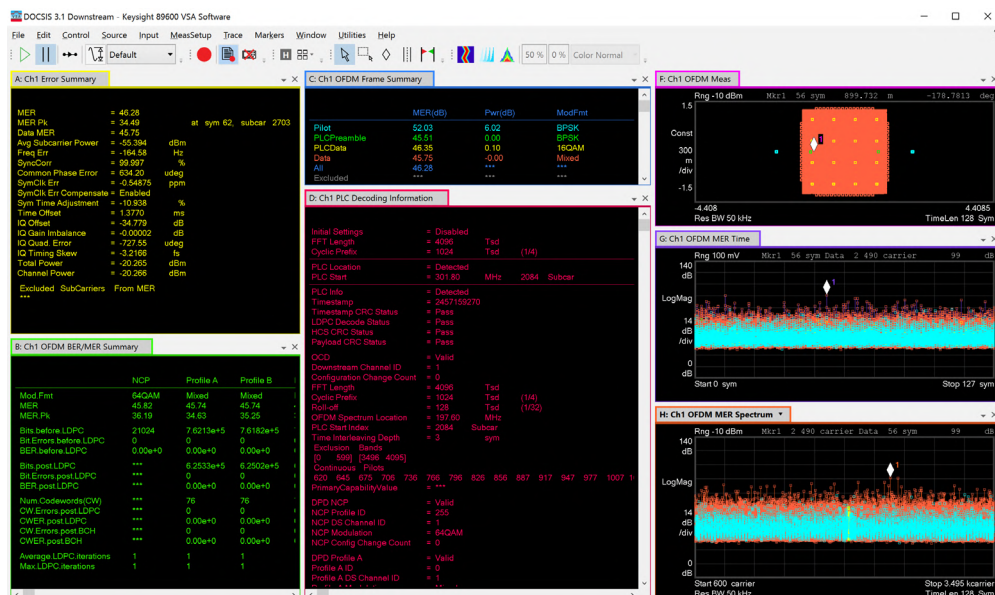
DOCSIS 3.1 Downstream - Keysight 89600 VSA Software

File Edit Control Source Input MeasSetup Trace Markers Window Utilities Help

Default

50 % 0 % Color Normal

A: Ch1 Error Summary

| | | | |
|---|---|---|---|
| MER | = 46.28 | | |
| MER Pk | = 34.49 | at sym 62, subcar 2703 | |
| Data MER | = 45.75 | | |
| Avg Subcarrier Power | = -55.394 | dBm | |
| Freq Err | = -164.58 | Hz | |
| SyncCorr | = 99.997 | % | |
| Common Phase Error | = 634.20 | udeg | |
| SymClk Err | = -0.54875 | ppm | |
| SymClk Err Compensate | = Enabled | | |
| Sym Time Adjustment | = -10.938 | % | |
| Time Offset | = 1.3770 | ms | |
| IQ Offset | = -34.779 | dB | |
| IQ Gain Imbalance | = -0.00002 | dB | |
| IQ Quad. Error | = -727.55 | udeg | |
| IQ Timing Skew | = -3.2166 | fs | |
| Total Power | = -20.265 | dBm | |
| Channel Power | = -20.266 | dBm | |

Excluded SubCarriers From MER
***

B: Ch1 OFDM BER/MER Summary

| | NCP | Profile A | Profile B |
|---|---|---|---|
| Mod.Fmt | 64QAM | Mixed | Mixed |
| MER | 45.82 | 45.74 | 45.74 |
| MER.Pk | 36.19 | 34.63 | 35.25 |
| Bits.before.LDPC | 21024 | 7.6213e+5 | 7.6182e+5 |
| Bit.Errors.before.LDPC | 0 | 0 | 0 |
| BER.before.LDPC | 0.00e+0 | 0.00e+0 | 0.00e+0 |
| Bits.post.LDPC | *** | 6.2533e+5 | 6.2502e+5 |
| Bit.Errors.post.LDPC | *** | 0 | 0 |
| BER.post.LDPC | *** | 0.00e+0 | 0.00e+0 |
| Num.Codewords(CW) | *** | 76 | 76 |
| CW.Errors.post.LDPC | *** | 0 | 0 |
| CWER.post.LDPC | *** | 0.00e+0 | 0.00e+0 |
| CW.Errors.post.BCH | *** | 0 | 0 |
| CWER.post.BCH | *** | 0.00e+0 | 0.00e+0 |
| Average.LDPC.iterations | 1 | 1 | 1 |
| Max.LDPC.iterations | 1 | 1 | 1 |

C: Ch1 OFDM Frame Summary

| | MER(dB) | Pwr(dB) | ModFmt |
|---|---|---|---|
| Pilot | 52.03 | 6.02 | BPSK |
| PLCPreamble | 45.51 | 0.00 | BPSK |
| PLCData | 46.35 | 0.10 | 16QAM |
| Data | 45.75 | -0.00 | Mixed |
| All | 46.28 | *** | *** |
| Excluded | *** | *** | *** |

D: Ch1 PLC Decoding Information

Initial Settings = Disabled
FFT Length = 4096 Tsd
Cyclic Prefix = 1024 Tsd (1/4)

PLC Location = Detected
PLC Start = 301.80 MHz 2084 Subcar

PLC Info = Detected
Timestamp = 2457159270
Timestamp CRC Status = Pass
LDPC Decode Status = Pass
HCS CRC Status = Pass
Payload CRC Status = Pass

OCD = Valid
Downstream Channel ID = 1
Configuration Change Count = 0
FFT Length = 4096 Tsd
Cyclic Prefix = 1024 Tsd (1/4)
Roll-off = 128 Tsd (1/32)
OFDM Spectrum Location = 197.60 MHz
PLC Start Index = 2084 Subcar
Time Interleaving Depth = 3 sym
Exclusion Bands
[0 599] [3496 4095]
Contiuous Pilots
620 645 675 706 736 766 796 826 856 887 917 947 977 1007 1
PrimaryCapabilityValue = ***

DPD NCP = Valid
NCP Profile ID = 255
NCP DS Channel ID = 1
NCP Modulation = 64QAM
NCP Config Change Count = 0

DPD Profile A = Valid
Profile A ID = 0
Profile A DS Channel ID = 1

F: Ch1 OFDM Meas
Rng -10 dBm Mkr1 56 sym 899.732 m -178.7813 deg
1.5
Const
300
m
/div
-1.5
-4.408 4.4085
Res BW 50 kHz TimeLen 128 Sym

G: Ch1 OFDM MER Time
Rng 100 mV Mkr1 56 sym Data 2 490 carrier 99 dB
140
dB
LogMag
14
dB
/div
0
dB
Start 0 sym Stop 127 sym

H: Ch1 OFDM MER Spectrum
Rng -10 dBm Mkr1 2 490 carrier Data 56 sym
140
dB
LogMag
14
dB
/div
0
dB
Start 600 carrier Stop 3.495 kcarrier
Res BW 50 kHz TimeLen 128 Sym